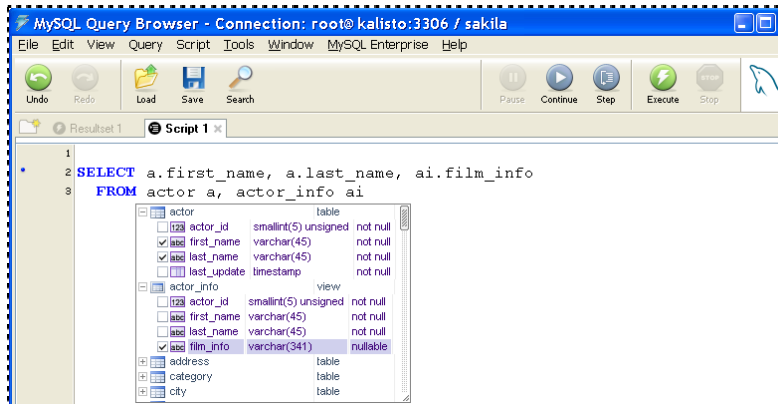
MySQL Query Browser - Connection: root@kalisto:3306 / sakila

File Edit View Query Script Tools Window MySQL Enterprise Help

Undo Redo Load Save Search Pause Continue Step Execute Stop

Resultset 1 Script 1

1
2 SELECT a.first_name, a.last_name, ai.film_info
3 FROM actor a, actor_info ai

| | | |
|---|---|---|
| actor | | table |
| actor_id | smallint(5) unsigned | not null |
| first_name | varchar(45) | not null |
| last_name | varchar(45) | not null |
| last_update | timestamp | not null |
| actor_info | | view |
| actor_id | smallint(5) unsigned | not null |
| first_name | varchar(45) | not null |
| last_name | varchar(45) | not null |
| film_info | varchar(341) | nullable |
| address | | table |
| category | | table |
| city | | table |